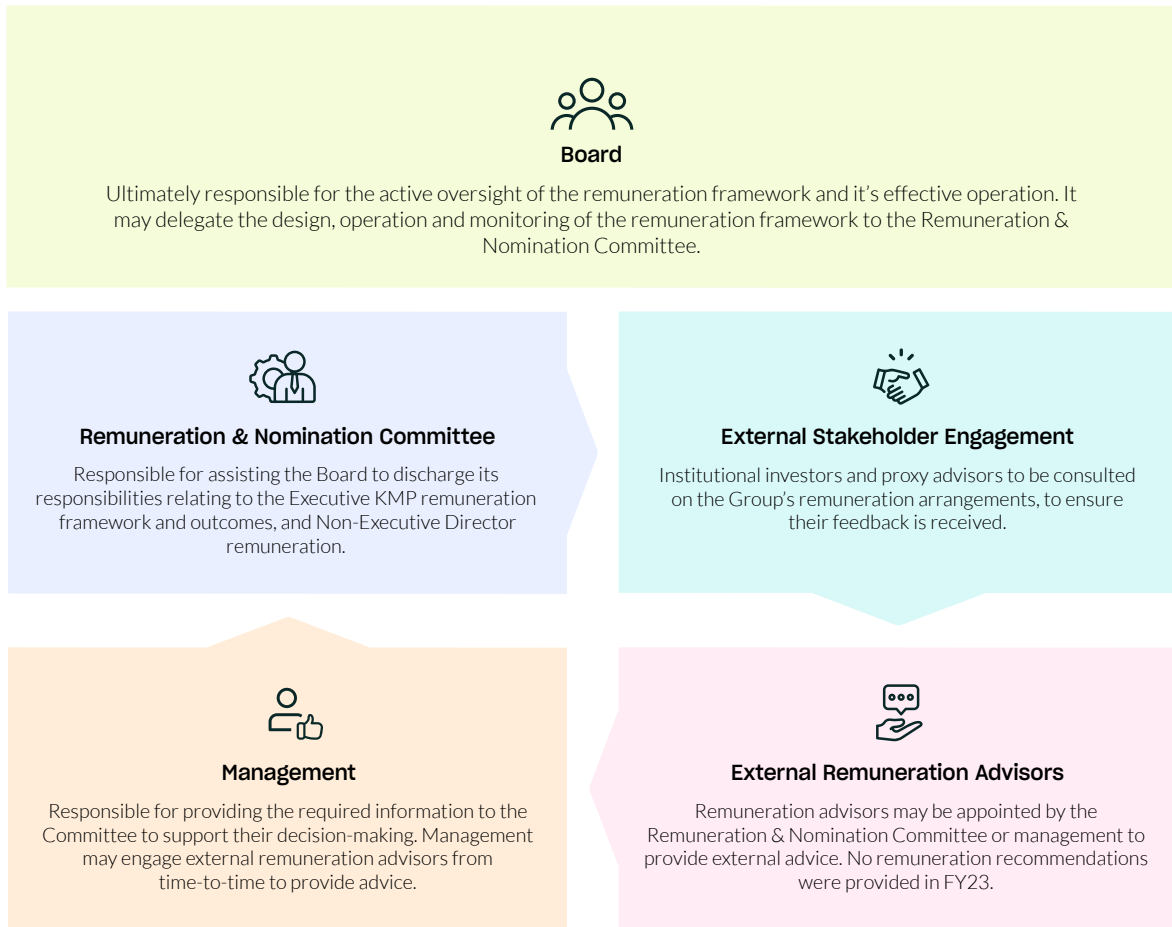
Board

Ultimately responsible for the active oversight of the remuneration framework and it's effective operation. It may delegate the design, operation and monitoring of the remuneration framework to the Remuneration & Nomination Committee.

Remuneration & Nomination Committee

Responsible for assisting the Board to discharge its responsibilities relating to the Executive KMP remuneration framework and outcomes, and Non-Executive Director remuneration.

External Stakeholder Engagement

Institutional investors and proxy advisors to be consulted on the Group's remuneration arrangements, to ensure their feedback is received.

Management

Responsible for providing the required information to the Committee to support their decision-making. Management may engage external remuneration advisors from time-to-time to provide advice.

External Remuneration Advisors

Remuneration advisors may be appointed by the Remuneration & Nomination Committee or management to provide external advice. No remuneration recommendations were provided in FY23.